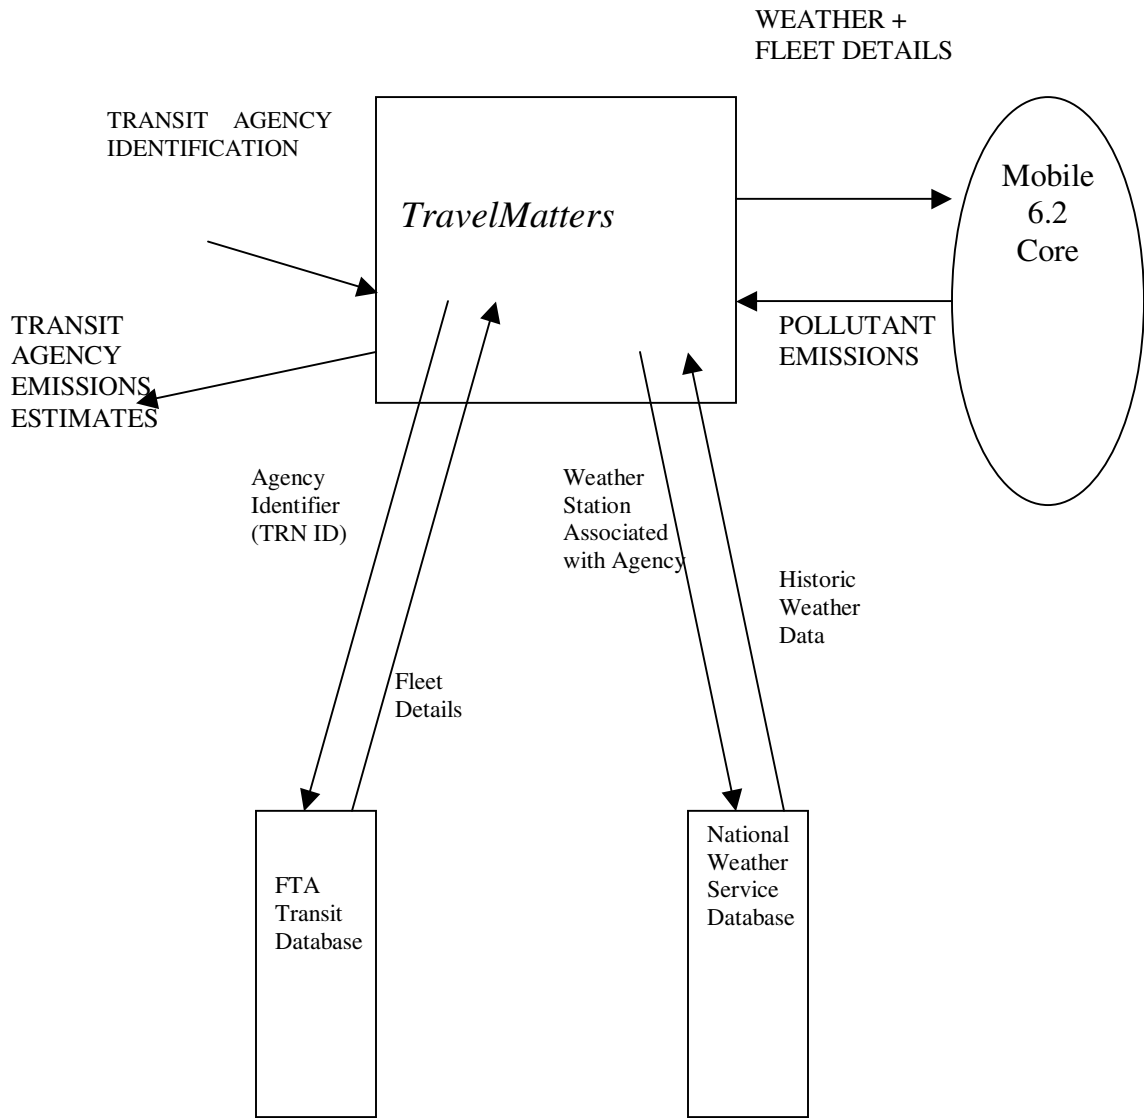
WEATHER + FLEET DETAILS

TRANSIT AGENCY IDENTIFICATION

TravelMatters

Mobile 6.2 Core

TRANSIT AGENCY EMISSIONS ESTIMATES

POLLUTANT EMISSIONS

Agency Identifier (TRN ID)

Weather Station Associated with Agency

Historic Weather Data

Fleet Details

FTA Transit Database

National Weather Service Database